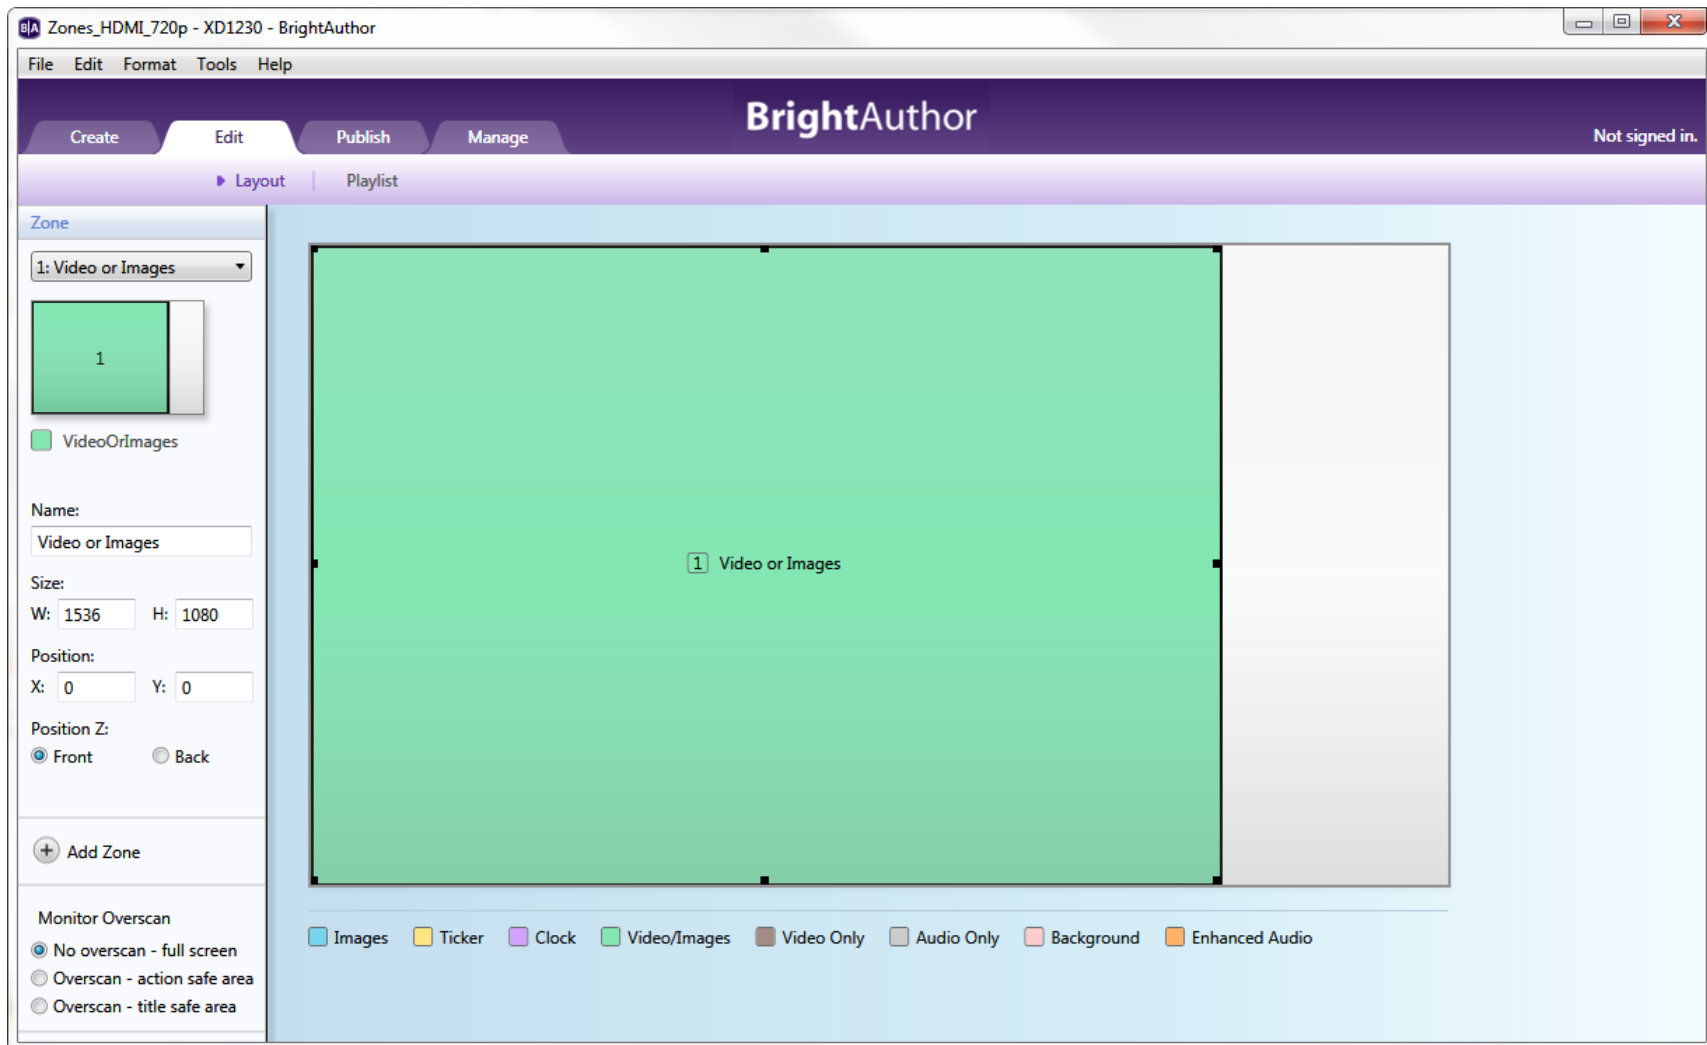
B|A Zones_HDMI_720p - XD1230 - BrightAuthor

File Edit Format Tools Help

Create Edit Publish Manage

BrightAuthor

Not signed in.

Layout | Playlist

Zone

1: Video or Images

1

VideoOrImages

Name:

Video or Images

Size:

W: 1536 H: 1080

Position:

X: 0 Y: 0

Position Z:

Front Back

Add Zone

Monitor Overscan

No overscan - full screen

Overscan - action safe area

Overscan - title safe area

1 Video or Images

Images Ticker Clock Video/Images Video Only Audio Only Background Enhanced Audio